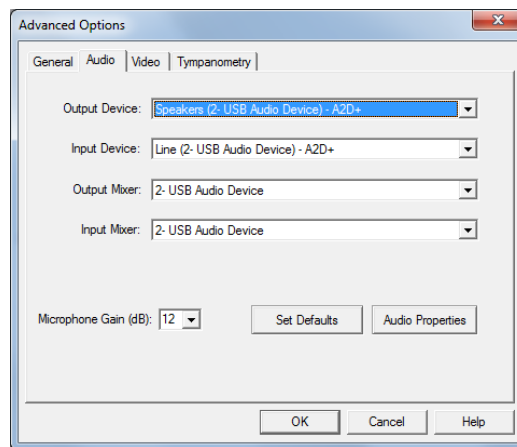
Advanced Options

General Audio Video Tympanometry

Output Device: Speakers (2- USB Audio Device) - A2D+

Input Device: Line (2- USB Audio Device) - A2D+

Output Mixer: 2- USB Audio Device

Input Mixer: 2- USB Audio Device

Microphone Gain (dB): 12

Set Defaults

Audio Properties

OK

Cancel

Help